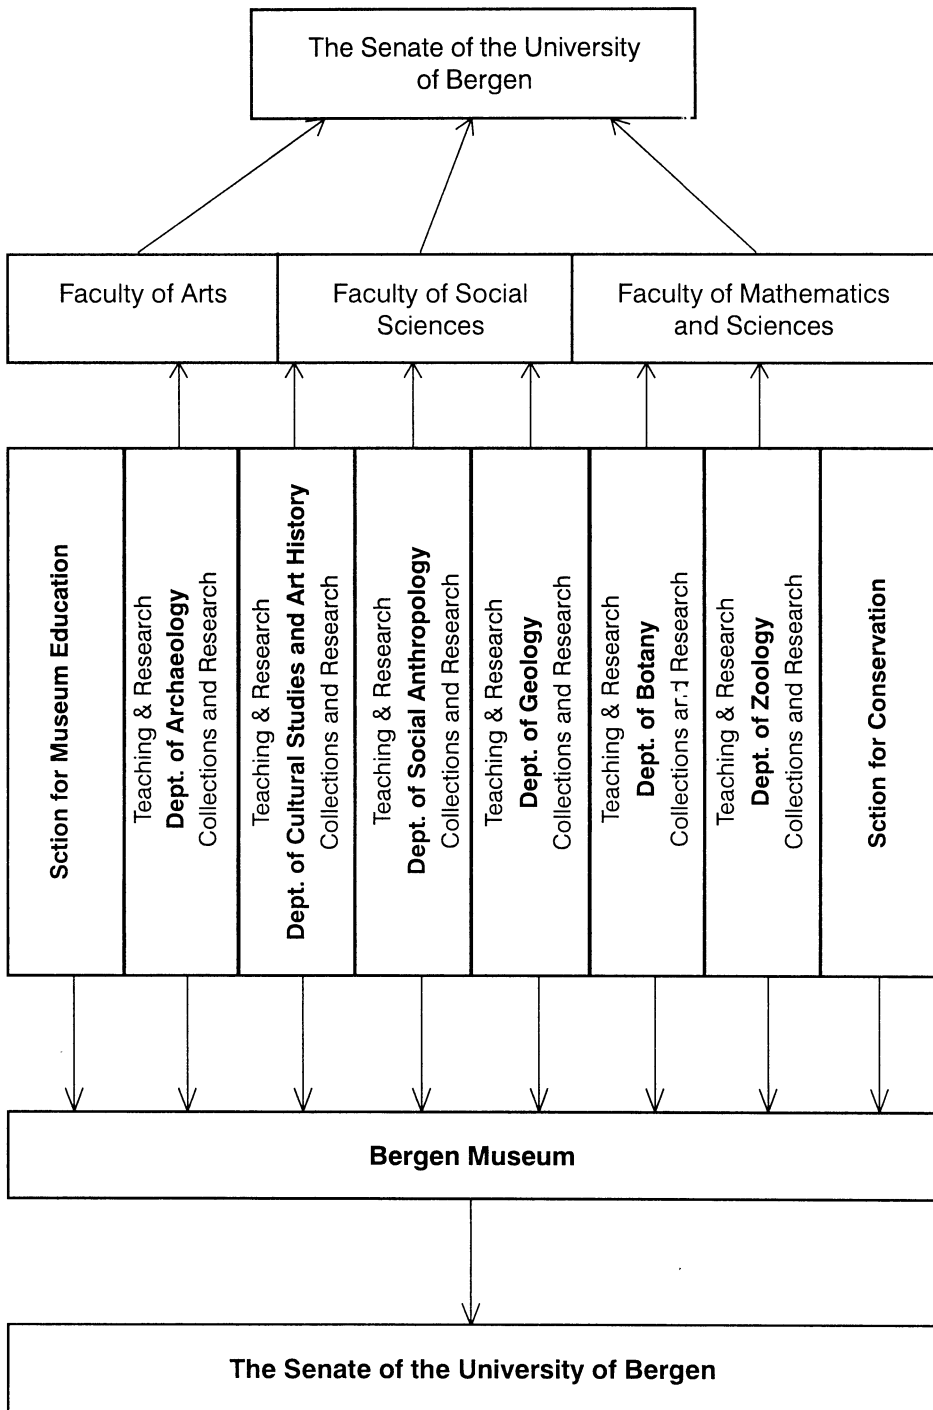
The Senate of the University of Bergen

Faculty of Arts

Faculty of Social Sciences

Faculty of Mathematics and Sciences

Sction for Museum Education

Teaching & Research
Dept. of Archaeology
Collections and Research

Teaching & Research
Dept. of Cultural Studies and Art History
Collections and Research

Teaching & Research
Dept. of Social Anthropology
Collections and Research

Teaching & Research
Dept. of Geology
Collections and Research

Teaching & Research
Dept. of Botany
Collections and Research

Teaching & Research
Dept. of Zoology
Collections and Research

Sction for Conservation

Bergen Museum

The Senate of the University of Bergen